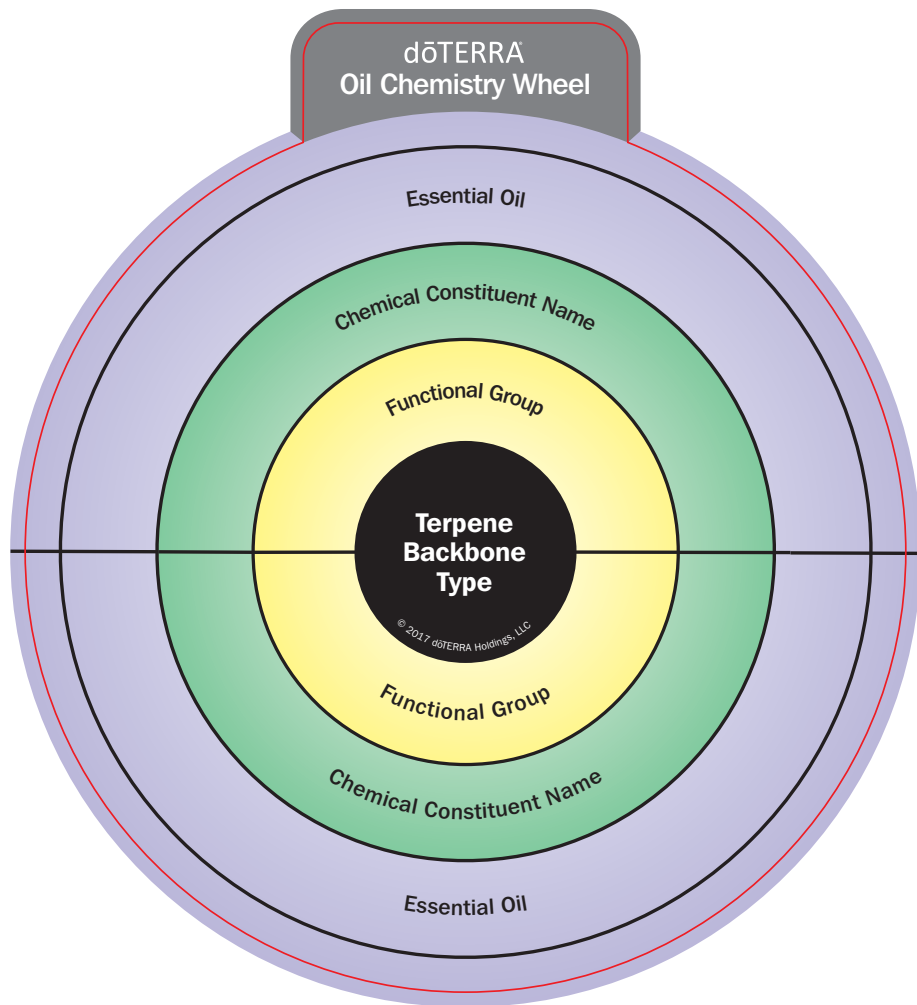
dōTERRA
Oil Chemistry Wheel

Essential Oil

Chemical Constituent Name

Functional Group

Terpene Backbone Type

© 2017 dōTERRA Holdings, LLC

Functional Group

Chemical Constituent Name

Essential Oil